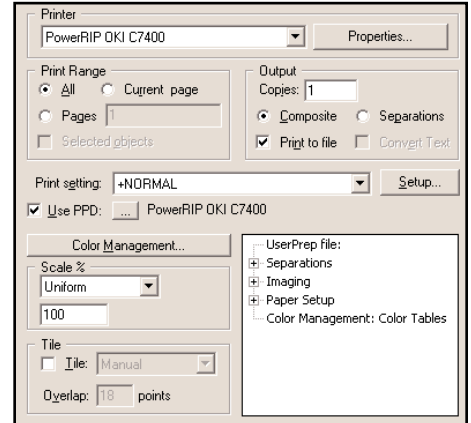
Printer
PowerRIP OKI C7400
Properties...

Print Range
All
Current page
Pages 1
Selected objects

Output
Copies: 1
Composite
Separations
Print to file
Convert Text

Print setting: +NORMAL
Setup...
Use PPD: ... PowerRIP OKI C7400

Color Management...

Scale %
Uniform
100

Tile
Tile: Manual
Overlap: 18 points

UserPrep file:
Separations
Imaging
Paper Setup
Color Management: Color Tables